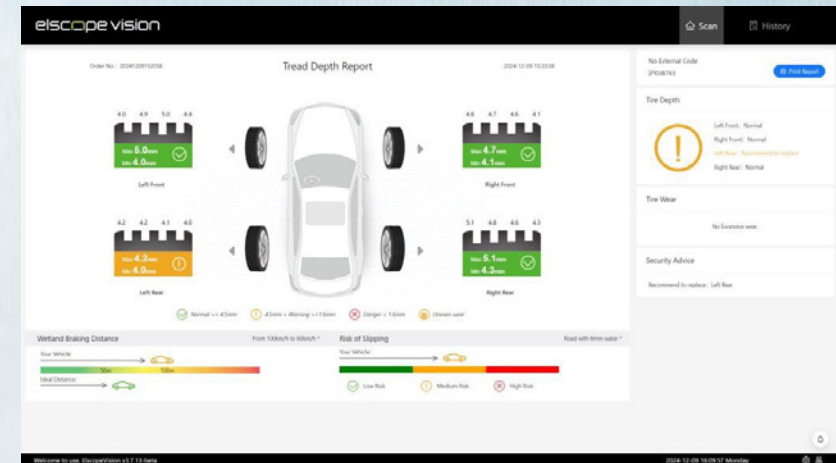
elscope vision

Scan History

Order No.: 20241209152058

Tread Depth Report

2024-12-09 15:20:58

4.0 4.9 5.0 4.4

Max 5.0mm
Min 4.0mm

Left Front

4.6 4.7 4.6 4.1

Max 4.7mm
Min 4.1mm

Right Front

4.2 4.2 4.1 4.0

Max 4.2mm
Min 4.0mm

Left Rear

5.1 4.8 4.6 4.3

Max 5.1mm
Min 4.3mm

Right Rear

Normal >= 4.5mm 4.5mm > Warning >= 1.6mm Danger < 1.6mm Uneven wear

Wetland Braking Distance

From 100km/h to 60km/h *

Your Vehicle

50m 100m

Ideal Distance

Risk of Slipping

Road with 8mm water *

Your Vehicle

Low Risk Medium Risk High Risk

No External Code

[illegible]

Print Report

Tire Depth

Left Front: Normal

Right Front: Normal

Left Rear: Recommend to replace

Right Rear: Normal

Tire Wear

No Excessive wear.

Security Advice

Recommend to replace: Left Rear

Welcome to use, ElscopeVision v3.7.13-beta

2024-12-09 16:09:57 Monday